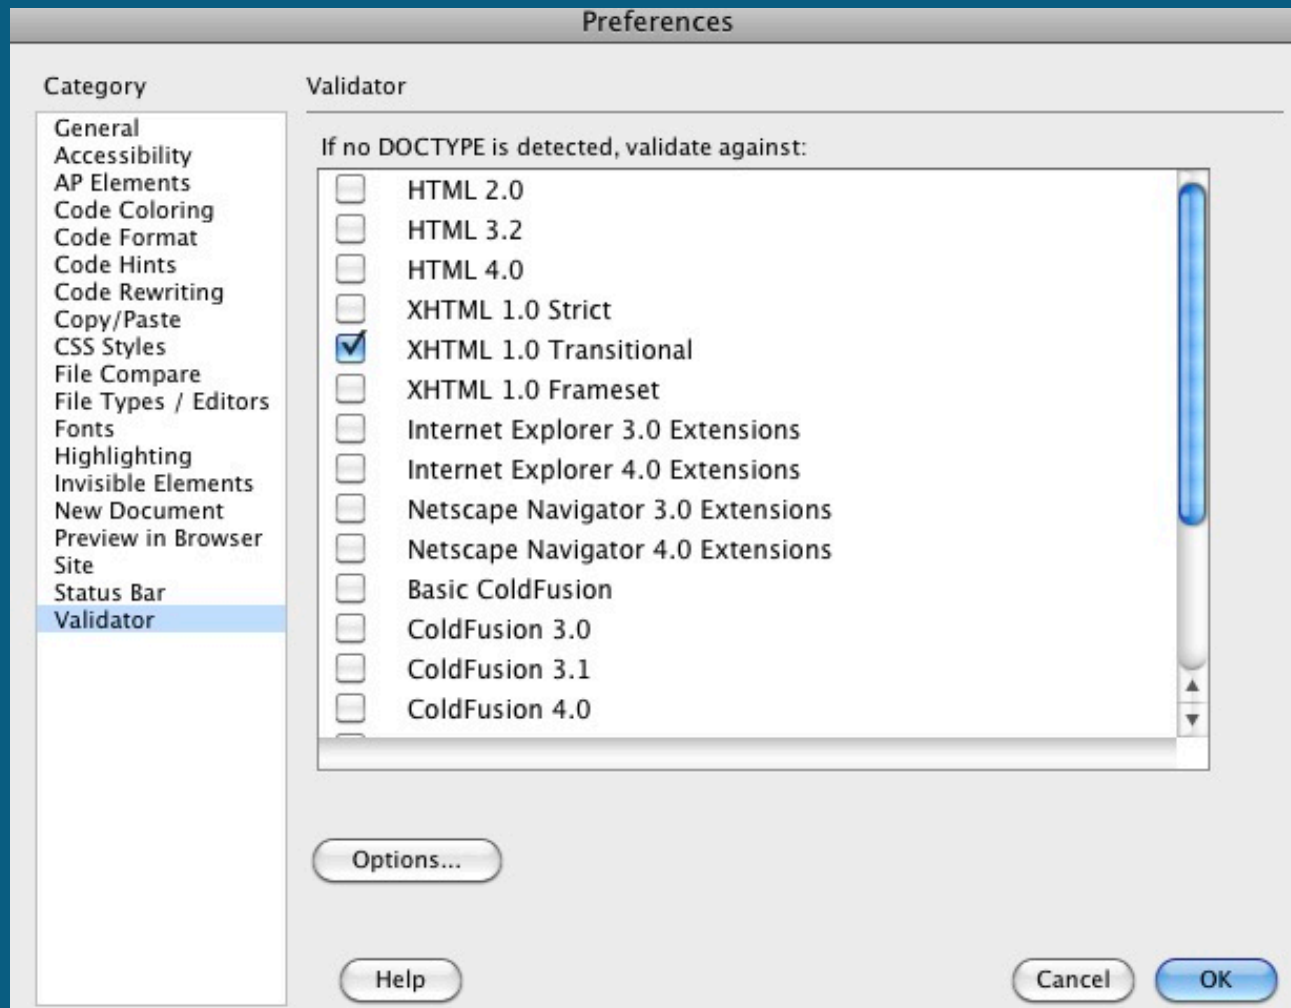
Preferences

Category

General
Accessibility
AP Elements
Code Coloring
Code Format
Code Hints
Code Rewriting
Copy/Paste
CSS Styles
File Compare
File Types / Editors
Fonts
Highlighting
Invisible Elements
New Document
Preview in Browser
Site
Status Bar
Validator

Validator

If no DOCTYPE is detected, validate against:

HTML 2.0
HTML 3.2
HTML 4.0
XHTML 1.0 Strict
XHTML 1.0 Transitional
XHTML 1.0 Frameset
Internet Explorer 3.0 Extensions
Internet Explorer 4.0 Extensions
Netscape Navigator 3.0 Extensions
Netscape Navigator 4.0 Extensions
Basic ColdFusion
ColdFusion 3.0
ColdFusion 3.1
ColdFusion 4.0

Options...

Help

Cancel

OK